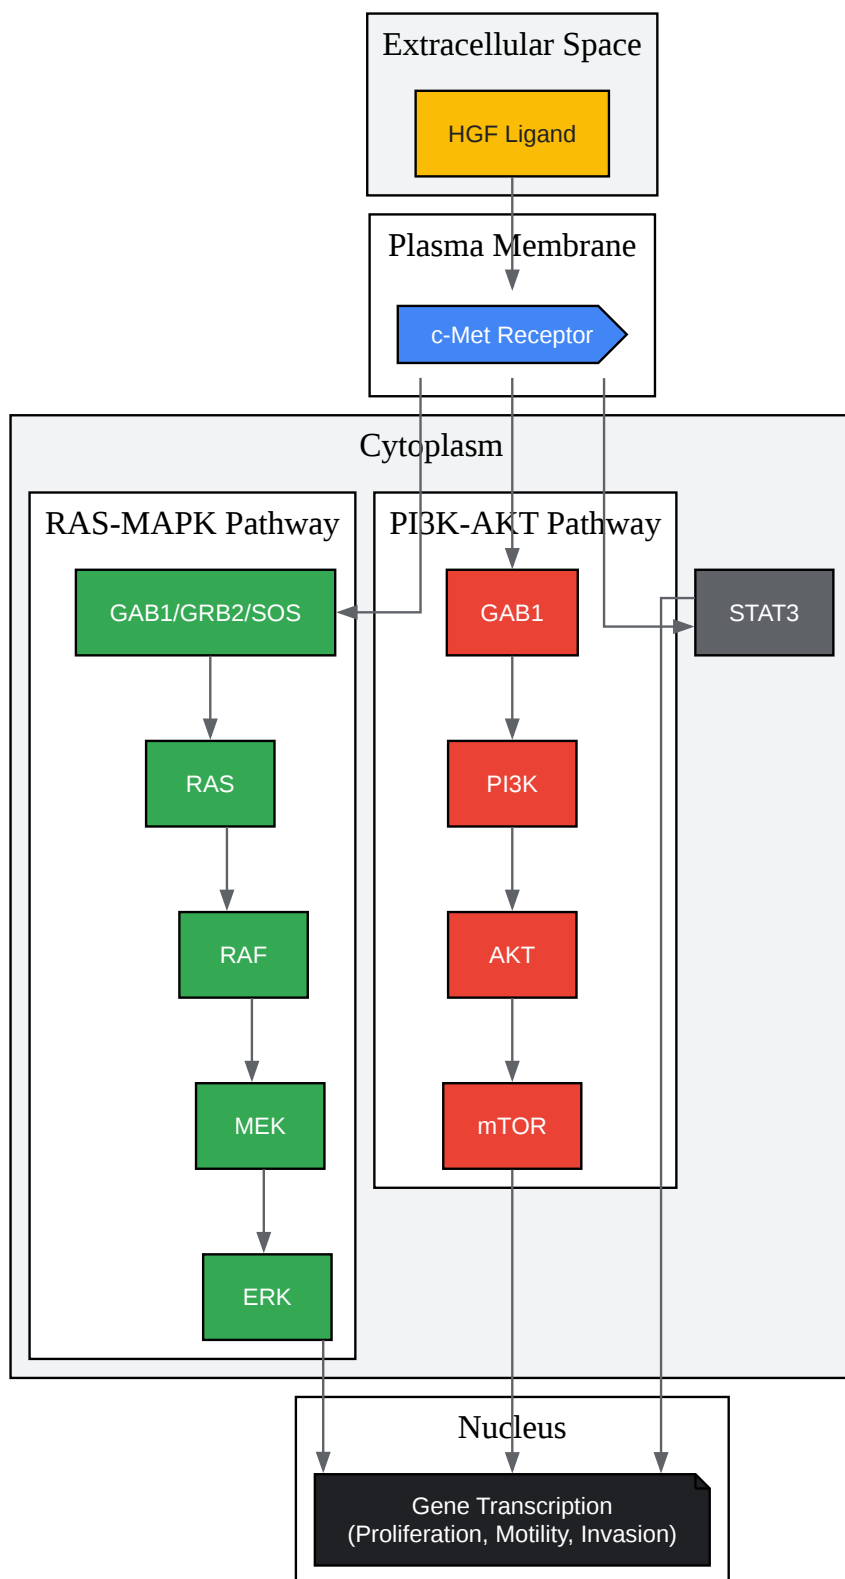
Extracellular Space

HGF Ligand

Plasma Membrane

c-Met Receptor

Cytoplasm

RAS-MAPK Pathway

GAB1/GRB2/SOS

RAS

RAF

MEK

ERK

PI3K-AKT Pathway

GAB1

PI3K

AKT

mTOR

STAT3

Nucleus

Gene Transcription (Proliferation, Motility, Invasion)